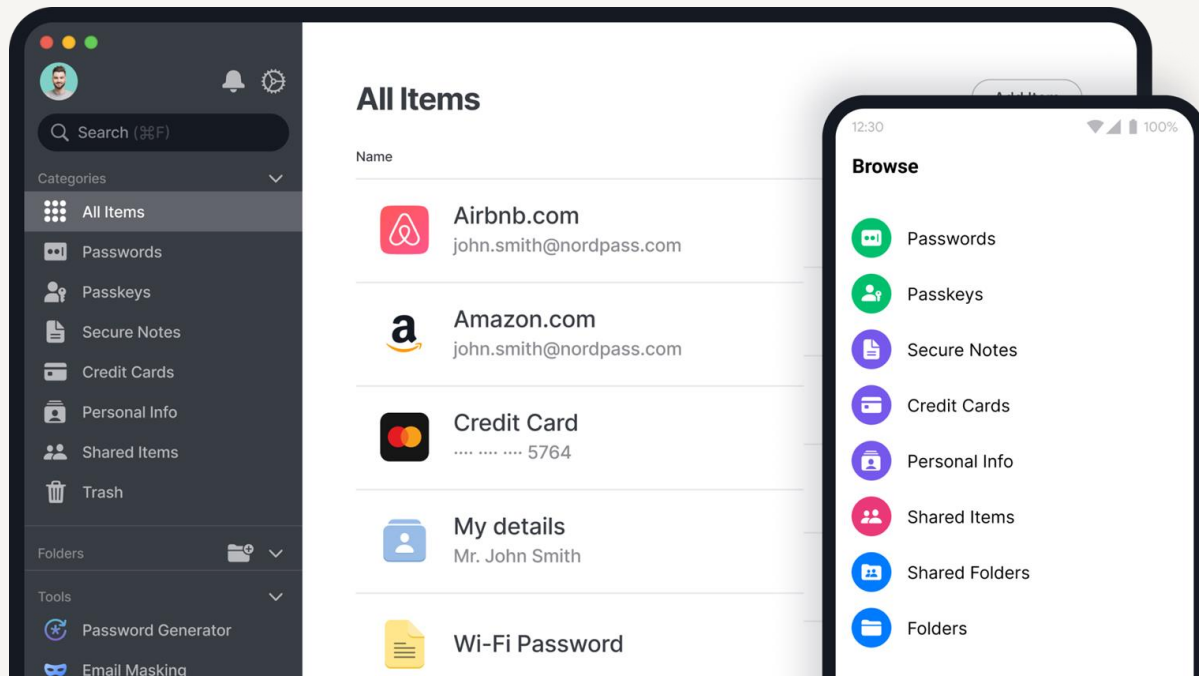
Search (⌘F)

Categories

All Items

Passwords

Passkeys

Secure Notes

Credit Cards

Personal Info

Shared Items

Trash

Folders

Tools

Password Generator

Email Masking

All Items

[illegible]

Name

Airbnb.com
john.smith@nordpass.com

Amazon.com
john.smith@nordpass.com

Credit Card
···· ···· ···· 5764

My details
Mr. John Smith

Wi-Fi Password

12:30

100%

Browse

Passwords

Passkeys

Secure Notes

Credit Cards

Personal Info

Shared Items

Shared Folders

Folders